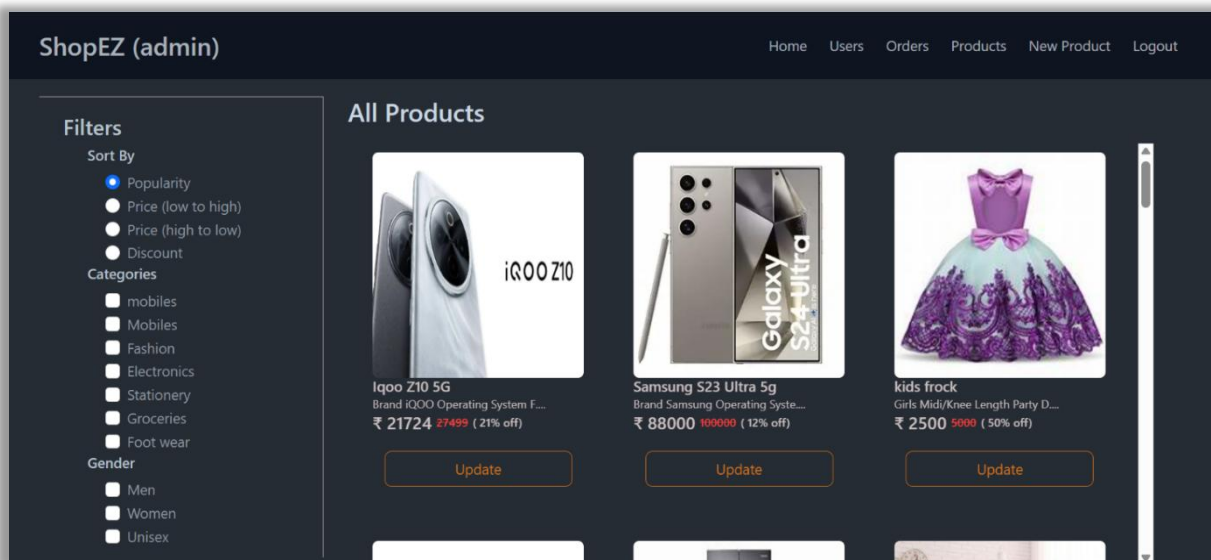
ShopEZ (admin)

Home Users Orders Products New Product Logout

Filters
Sort By
Popularity
Price (low to high)
Price (high to low)
Discount
Categories
mobiles
Mobiles
Fashion
Electronics
Stationery
Groceries
Foot wear
Gender
Men
Women
Unisex

All Products

iQOO Z10

Iqoo Z10 5G
Brand iQOO Operating System F....
₹ 21724 27499 ( 21% off)
Update

Galaxy S24 Ultra

Samsung S23 Ultra 5g
Brand Samsung Operating Syste....
₹ 88000 100000 ( 12% off)
Update

kids frock
Girls Midi/Knee Length Party D....
₹ 2500 5000 ( 50% off)
Update